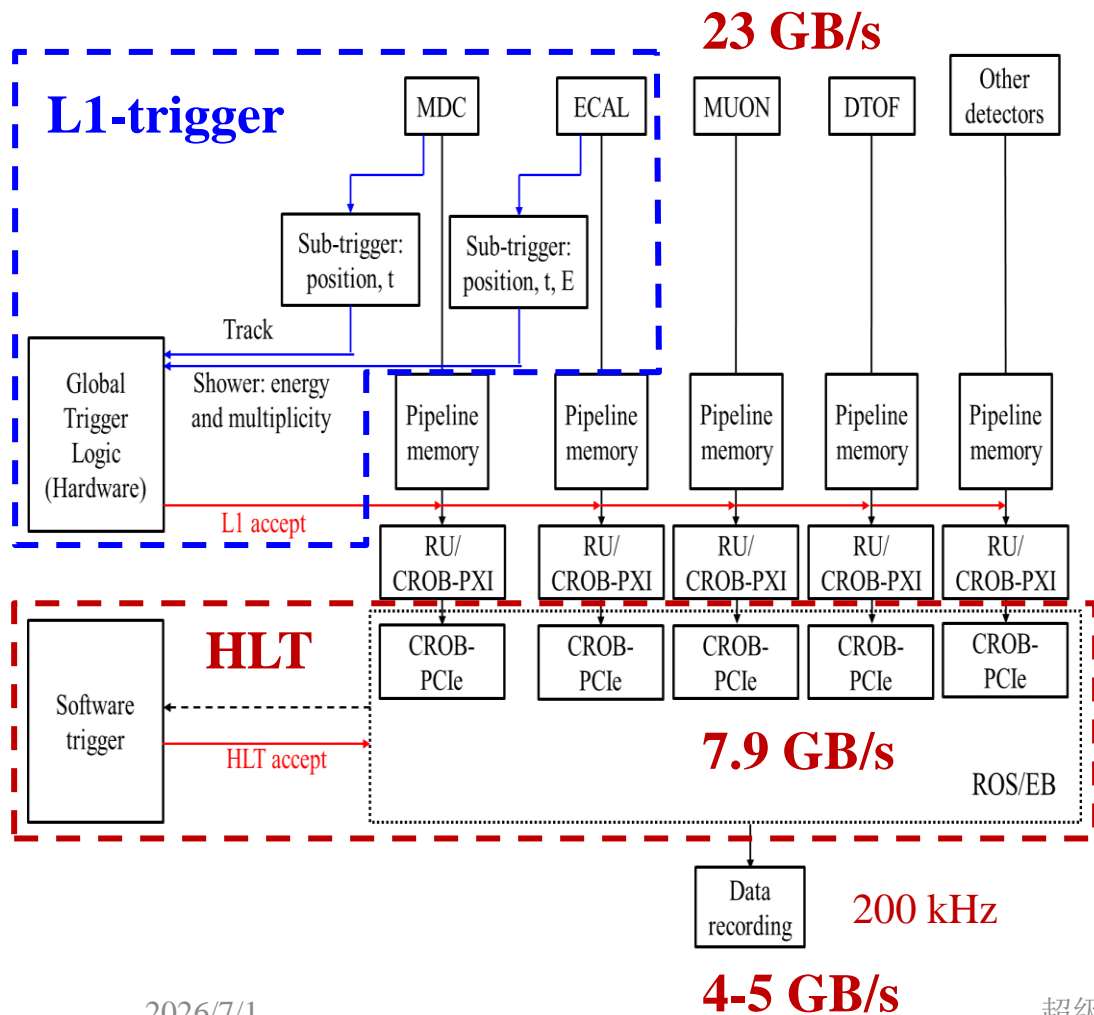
23 GB/s

L1-trigger

MDC

ECAL

MUON

DTOF

Other detectors

Sub-trigger: position, t

Sub-trigger: position, t, E

Track

Global Trigger Logic (Hardware)

Shower: energy and multiplicity

Pipeline memory

Pipeline memory

Pipeline memory

Pipeline memory

Pipeline memory

L1 accept

RU/ CROB-PXI

RU/ CROB-PXI

RU/ CROB-PXI

RU/ CROB-PXI

RU/ CROB-PXI

HLT

CROB-PCIe

CROB-PCIe

CROB-PCIe

CROB-PCIe

CROB-PCIe

Software trigger

HLT accept

7.9 GB/s

ROS/EB

Data recording

200 kHz

4-5 GB/s

2026/7/1

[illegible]